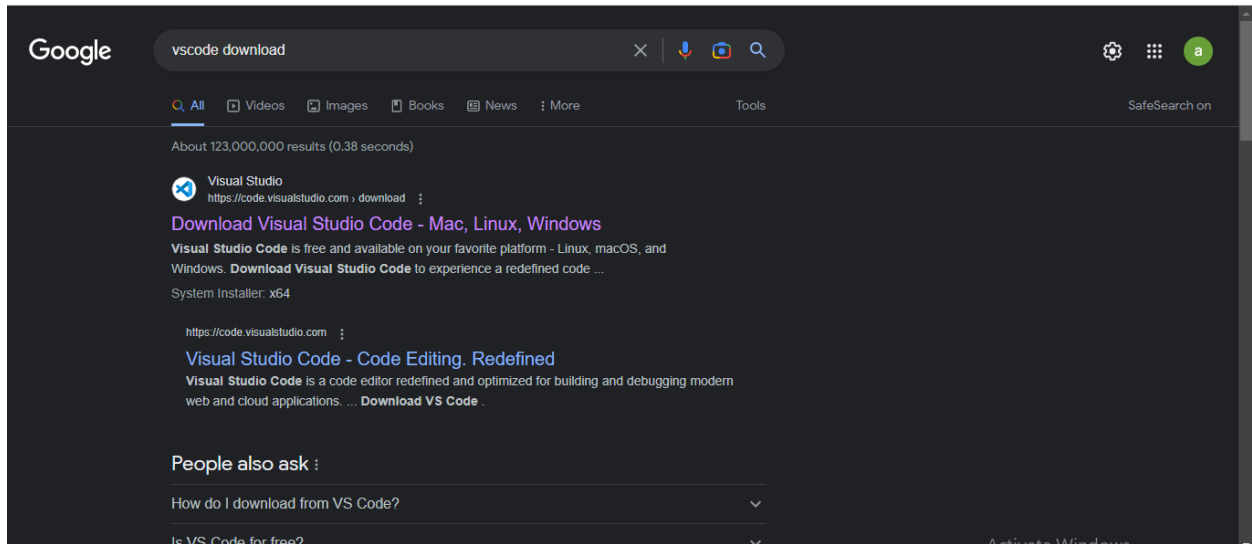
Google

vscode download

a

All Videos Images Books News More Tools SafeSearch on

About 123,000,000 results (0.38 seconds)

Visual Studio
https://code.visualstudio.com › download

Download Visual Studio Code - Mac, Linux, Windows

Visual Studio Code is free and available on your favorite platform - Linux, macOS, and Windows. Download Visual Studio Code to experience a redefined code ...

System Installer: x64

https://code.visualstudio.com

Visual Studio Code - Code Editing. Redefined

Visual Studio Code is a code editor redefined and optimized for building and debugging modern web and cloud applications. ... Download VS Code .

People also ask

How do I download from VS Code?

Is VS Code for free?

Activate Windows